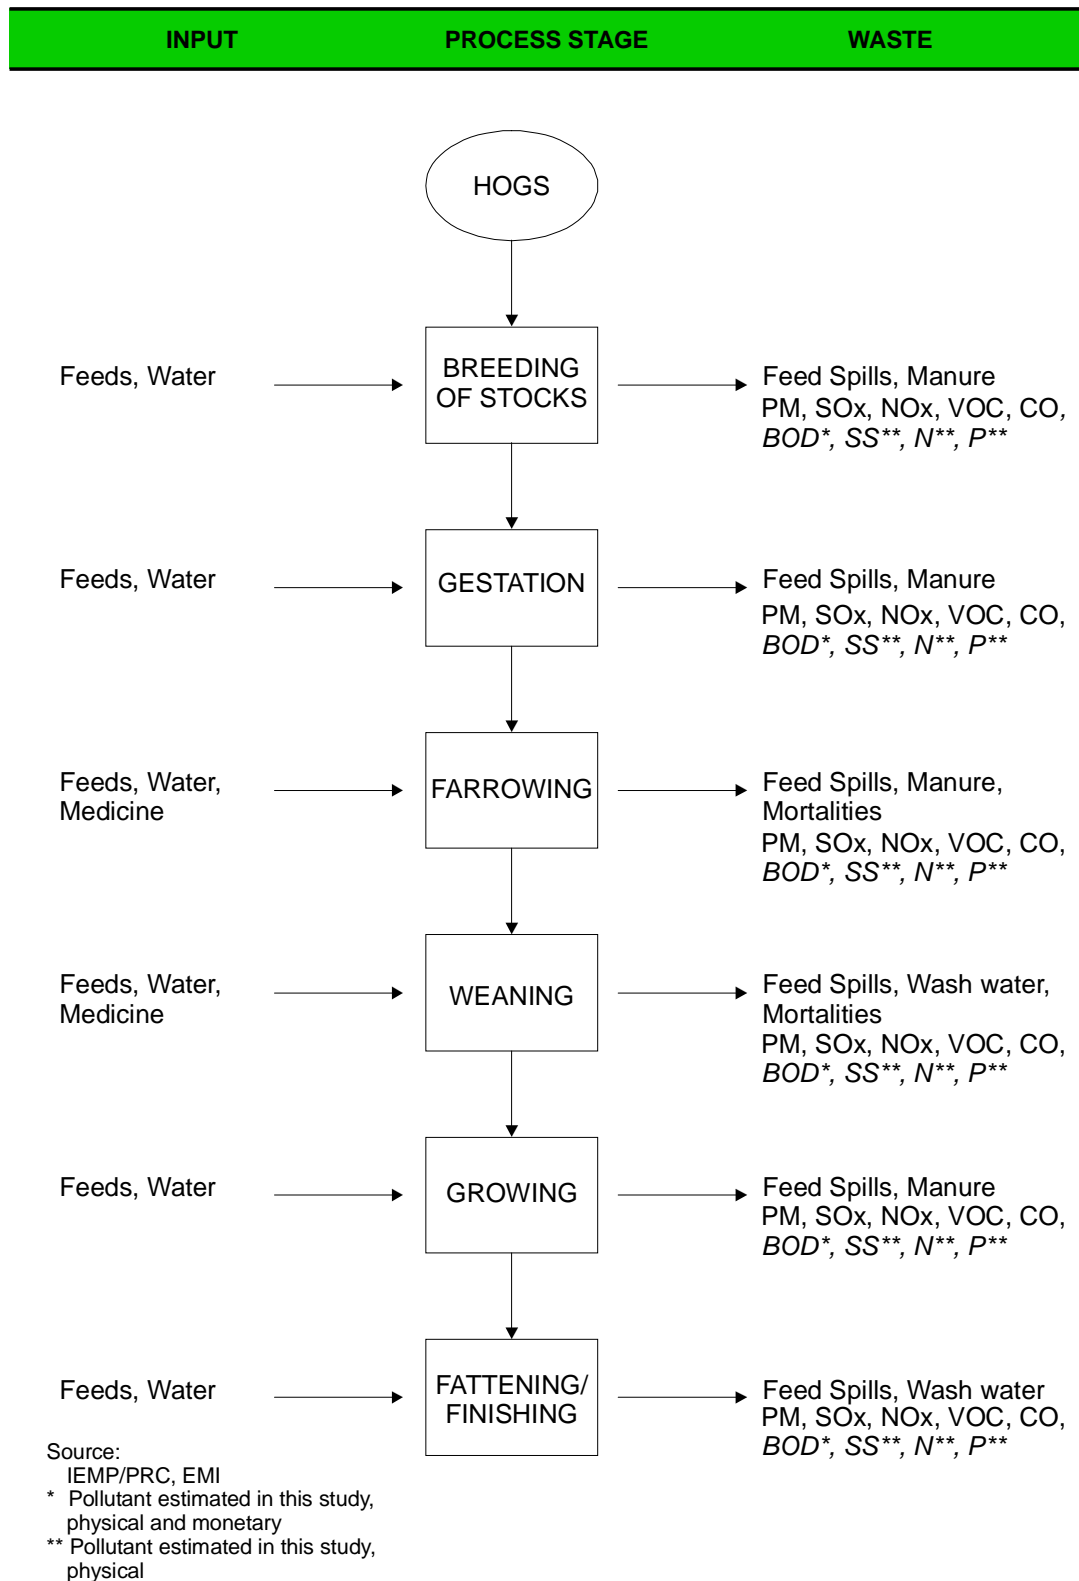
| INPUT | PROCESS STAGE | WASTE |
|---|---|---|

HOGS

Feeds, Water

BREEDING OF STOCKS

Feed Spills, Manure
PM, SOx, NOx, VOC, CO, *BOD\*, SS\*\*, N\*\*, P\*\**

Feeds, Water

GESTATION

Feed Spills, Manure
PM, SOx, NOx, VOC, CO, *BOD\*, SS\*\*, N\*\*, P\*\**

Feeds, Water, Medicine

FARROWING

Feed Spills, Manure, Mortalities
PM, SOx, NOx, VOC, CO, *BOD\*, SS\*\*, N\*\*, P\*\**

Feeds, Water, Medicine

WEANING

Feed Spills, Wash water, Mortalities
PM, SOx, NOx, VOC, CO, *BOD\*, SS\*\*, N\*\*, P\*\**

Feeds, Water

GROWING

Feed Spills, Manure
PM, SOx, NOx, VOC, CO, *BOD\*, SS\*\*, N\*\*, P\*\**

Feeds, Water

FATTENING/ FINISHING

Feed Spills, Wash water
PM, SOx, NOx, VOC, CO, *BOD\*, SS\*\*, N\*\*, P\*\**

Source:
IEMP/PRC, EMI
\* Pollutant estimated in this study, physical and monetary
\*\* Pollutant estimated in this study, physical